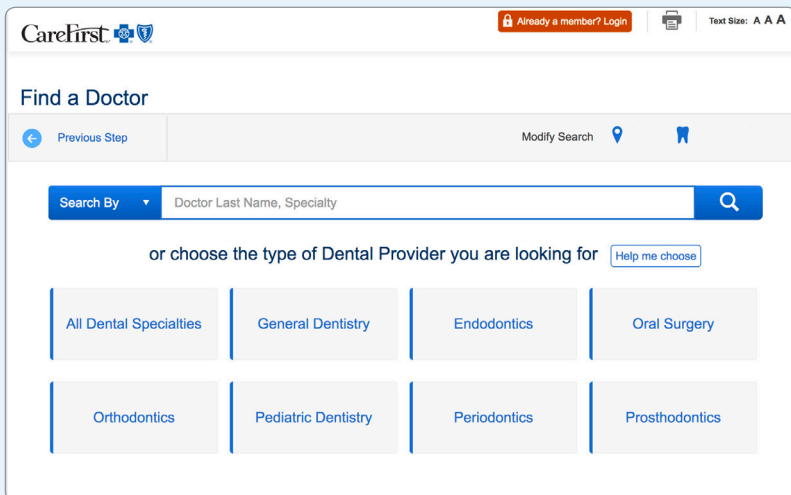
CareFirst

Already a member? Login

Text Size: A A A

Find a Doctor

Previous Step

Modify Search

Search By

Doctor Last Name, Specialty

or choose the type of Dental Provider you are looking for

Help me choose

All Dental Specialties

General Dentistry

Endodontics

Oral Surgery

Orthodontics

Pediatric Dentistry

Periodontics

Prosthodontics